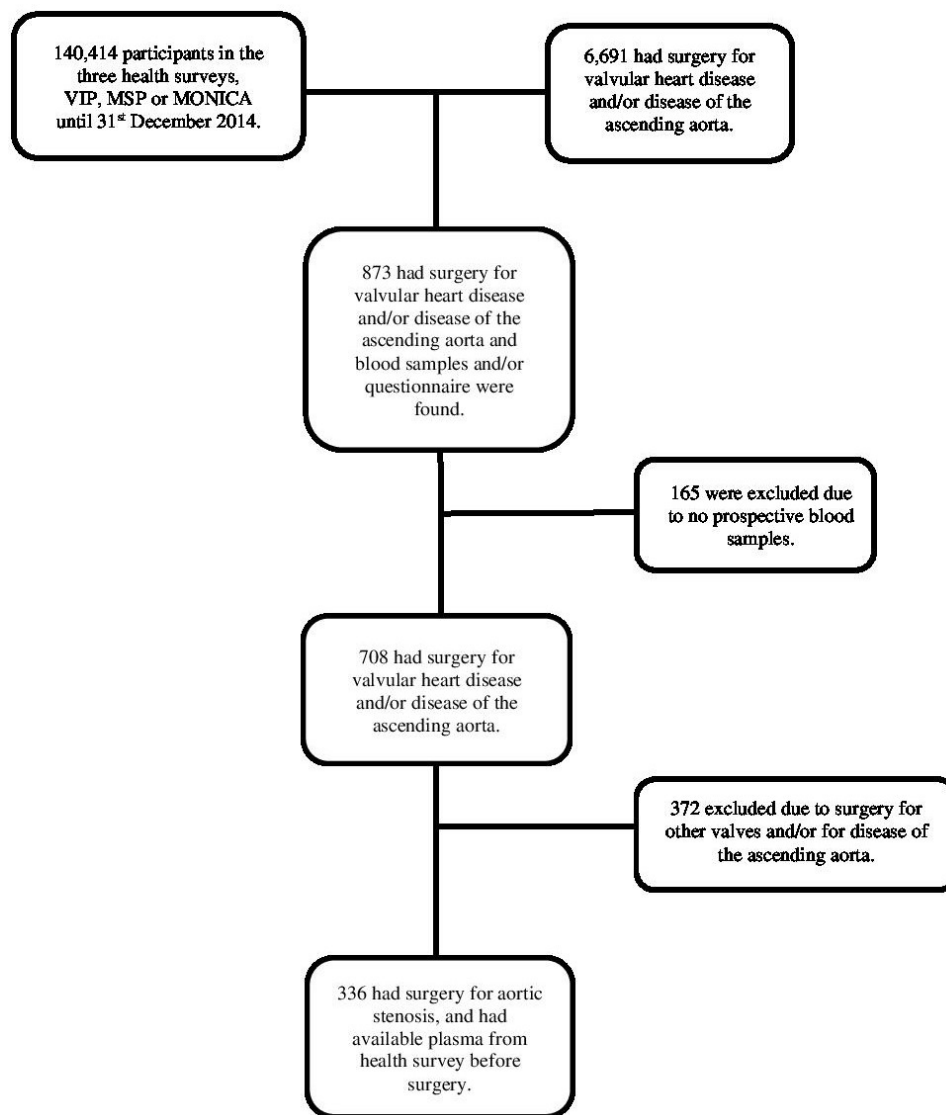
140,414 participants in the three health surveys, VIP, MSP or MONICA until 31$^{st}$ December 2014.

6,691 had surgery for valvular heart disease and/or disease of the ascending aorta.

873 had surgery for valvular heart disease and/or disease of the ascending aorta and blood samples and/or questionnaire were found.

165 were excluded due to no prospective blood samples.

708 had surgery for valvular heart disease and/or disease of the ascending aorta.

372 excluded due to surgery for other valves and/or for disease of the ascending aorta.

336 had surgery for aortic stenosis, and had available plasma from health survey before surgery.